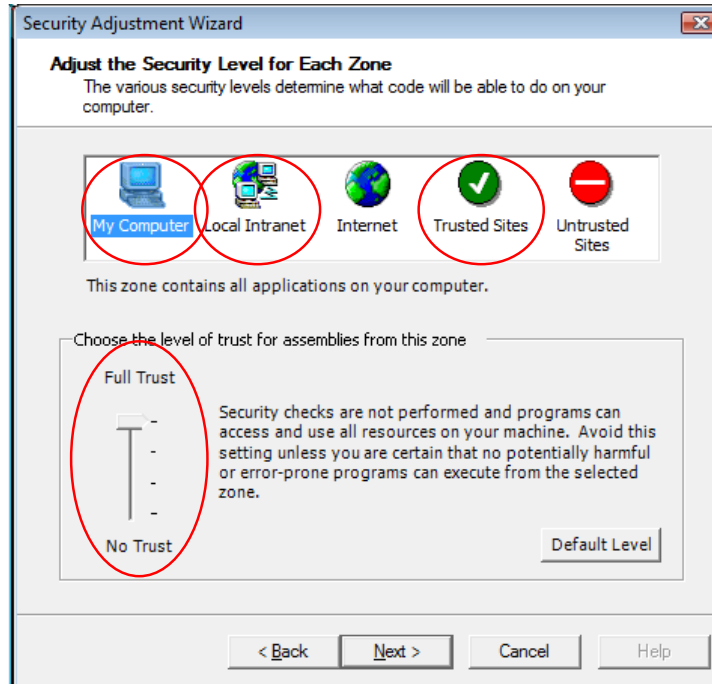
Security Adjustment Wizard

Adjust the Security Level for Each Zone

The various security levels determine what code will be able to do on your computer.

My Computer

Local Intranet

Internet

Trusted Sites

Untrusted Sites

This zone contains all applications on your computer.

Choose the level of trust for assemblies from this zone

Full Trust

No Trust

Security checks are not performed and programs can access and use all resources on your machine. Avoid this setting unless you are certain that no potentially harmful or error-prone programs can execute from the selected zone.

Default Level

< Back

Next >

Cancel

Help